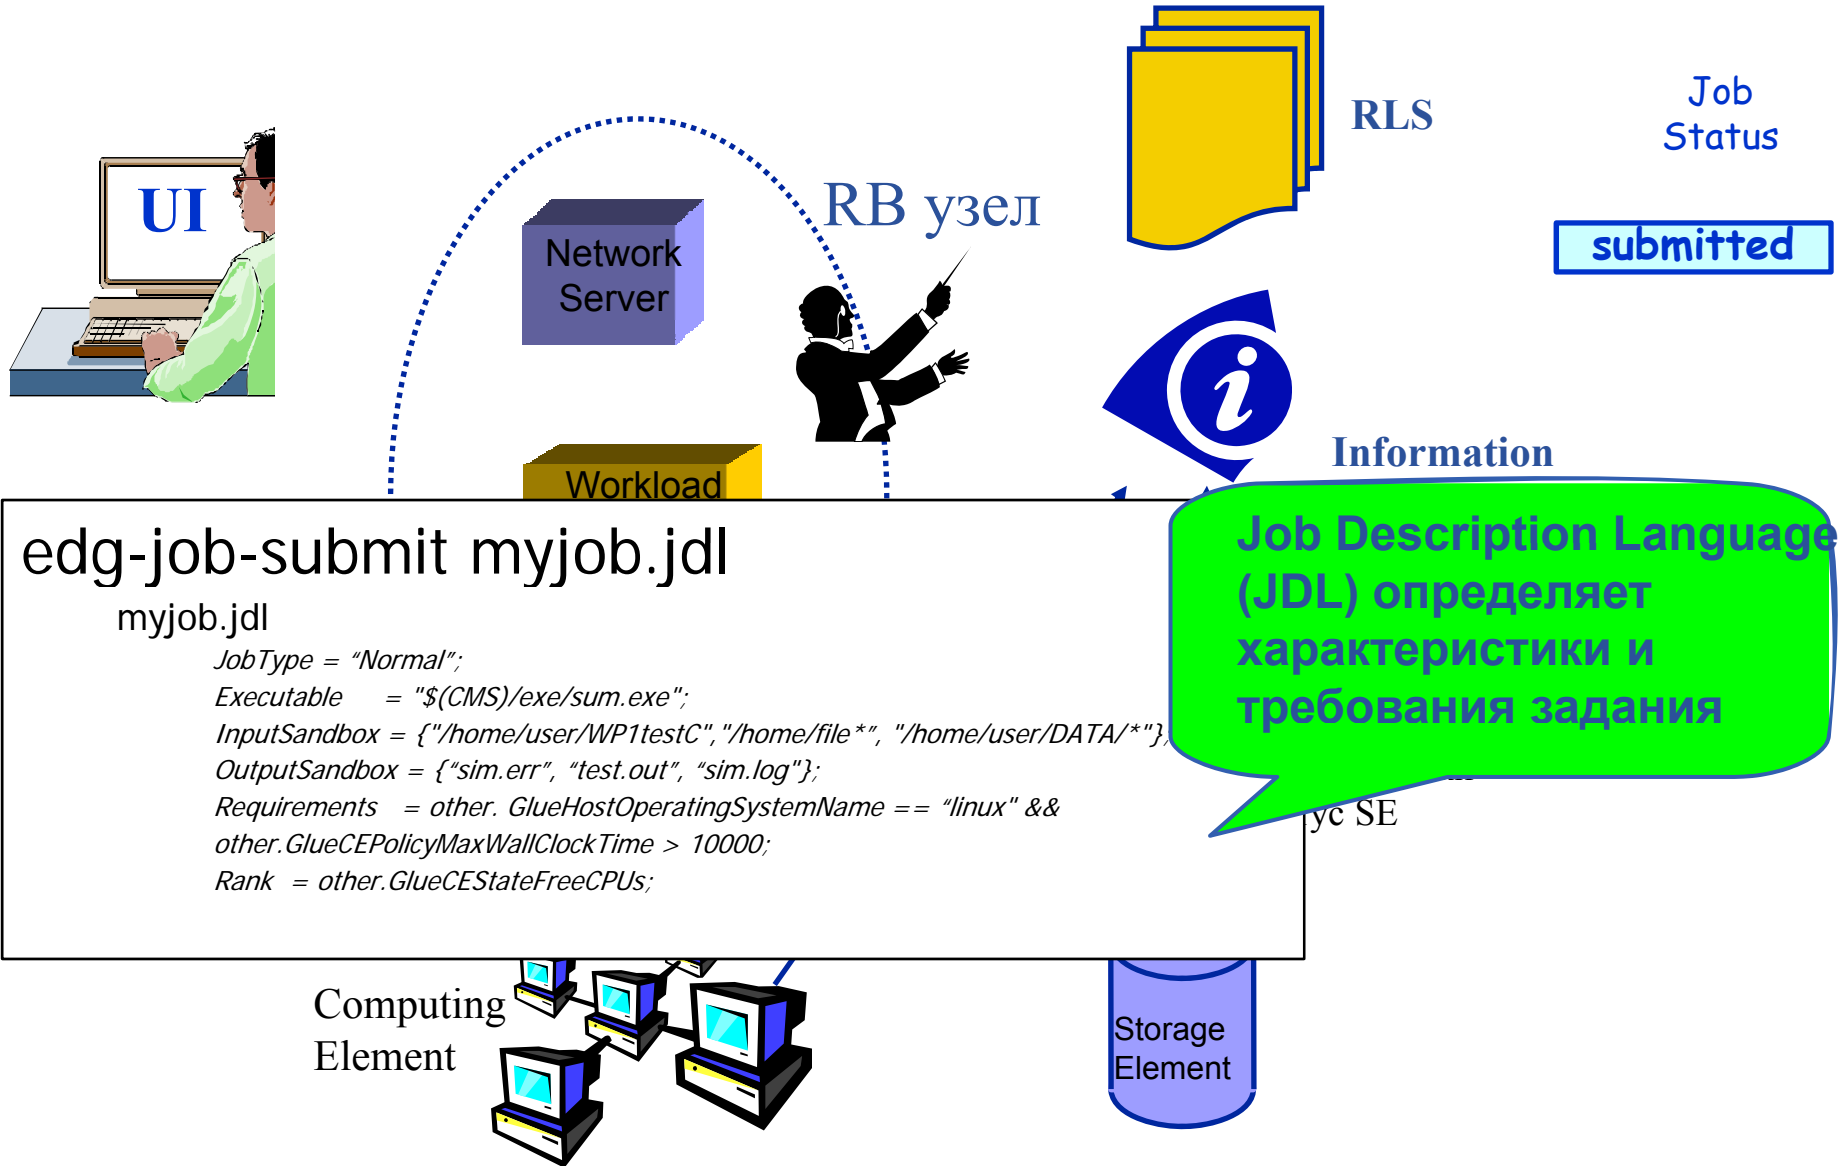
UI

Network Server

RB узел

RLS

Job Status

submitted

Information

Workload

edg-job-submit myjob.jdl

myjob.jdl

JobType = “Normal”;
Executable = "$(CMS)/exe/sum.exe";
InputSandbox = {"/home/user/WP1testC","/home/file*”, "/home/user/DATA/*"};
OutputSandbox = {“sim.err”, “test.out”, “sim.log"};
Requirements = other. GlueHostOperatingSystemName == “linux" &&
other.GlueCEPolicyMaxWallClockTime > 10000;
Rank = other.GlueCEStateFreeCPUs;

Job Description Language (JDL) определяет характеристики и требования задания

ус SE

Computing Element

Storage Element